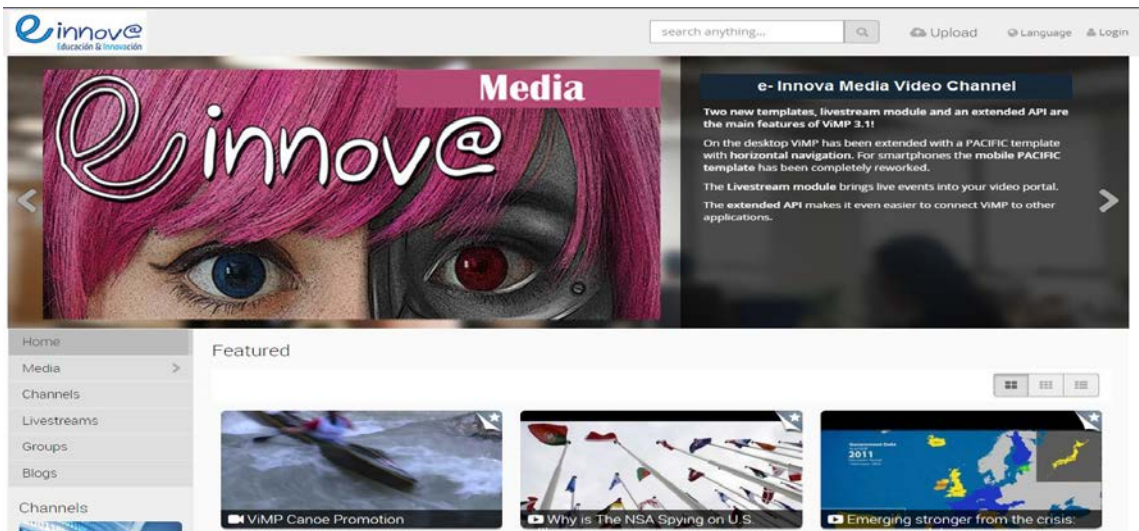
e innov@ Educación & Innovación

search anything...

Upload

Language Login

Media

e innov@

e- Innova Media Video Channel

Two new templates, livestream module and an extended API are the main features of ViMP 3.1!

On the desktop ViMP has been extended with a PACIFIC template with horizontal navigation. For smartphones the mobile PACIFIC template has been completely reworked.

The Livestream module brings live events into your video portal.

The extended API makes it even easier to connect ViMP to other applications.

Home

Media

Channels

Livestreams

Groups

Blogs

Channels

Featured

ViMP Canoe Promotion

Why is The NSA Spying on U.S.

2011

Emerging stronger from the crisis: